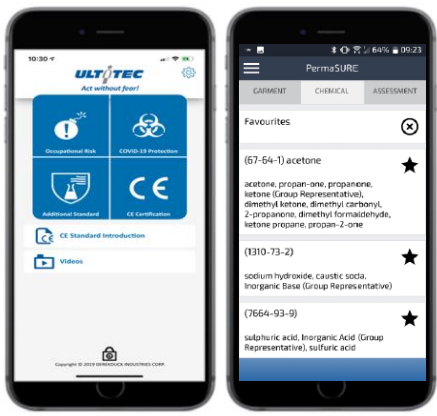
10:30

ULTITEC
Act without fear!

Occupational Risk

COVID-19 Protection

Additional Standard

CE Certification

CE Standard Introduction

Videos

Copyright © 2019 DERMOLOCK INDUSTRIES CORP.

64% 09:23

PermaSURE

GARMENT
CHEMICAL
ASSESSMENT

Favourites

(67-64-1) acetone

acetone, propan-one, propanone, ketone (Group Representative), dimethyl ketone, dimethyl carbonyl, 2-propanone, dimethyl formaldehyde, ketone propane, propan-2-one

(1310-73-2)

sodium hydroxide, caustic soda, Inorganic Base (Group Representative)

(7664-93-9)

sulphuric acid, Inorganic Acid (Group Representative), sulfuric acid